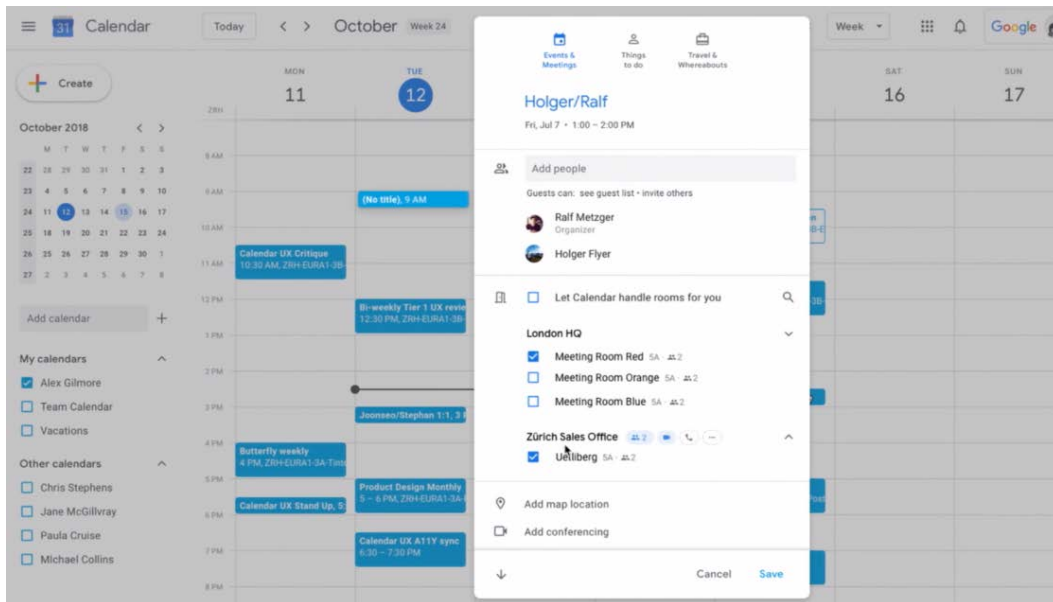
Calendar

Today < > October Week 24

Week

Google

Create

October 2018

| M | T | W | T | F | S | S |
|---|---|---|---|---|---|---|
| 22 | 28 | 29 | 30 | 31 | 1 | 2 | 3 |
| 23 | 4 | 5 | 6 | 7 | 8 | 9 | 10 |
| 24 | 11 | 12 | 13 | 14 | 15 | 16 | 17 |
| 25 | 18 | 19 | 20 | 21 | 22 | 23 | 24 |
| 26 | 25 | 26 | 27 | 28 | 29 | 30 | 1 |
| 27 | 2 | 3 | 4 | 5 | 6 | 7 | 8 |

Add calendar +

My calendars

Alex Gilmore

Team Calendar

Vacations

Other calendars

Chris Stephens

Jane McGillvray

Paula Cruise

Michael Collins

MON 11

TUE 12

SAT 16

SUN 17

8 AM

9 AM

10 AM

11 AM

12 PM

1 PM

2 PM

3 PM

4 PM

5 PM

6 PM

7 PM

8 PM

(No title), 9 AM

Calendar UX Critique 10:30 AM, ZRH-EURA1-3B-

Bi-weekly Tier 1 UX revie 12:30 PM, ZRH-EURA1-3B

Joonseo/Stephan 1:1, 3

Butterfly weekly 4 PM, ZRH-EURA1-3A-Tint

Product Design Monthly 5 – 6 PM, ZRH-EURA1-3A-

Calendar UX Stand Up, 5

Calendar UX A11Y sync 6:30 – 7:30 PM

Events & Meetings

Things to do

Travel & Whereabouts

Holger/Ralf

Fri, Jul 7 • 1:00 – 2:00 PM

Add people

Guests can: see guest list • invite others

Ralf Metzger
Organizer

Holger Flyer

Let Calendar handle rooms for you

London HQ

Meeting Room Red 5A · 2

Meeting Room Orange 5A · 2

Meeting Room Blue 5A · 2

Zürich Sales Office 2

Uetliberg 5A · 2

Add map location

Add conferencing

Cancel Save